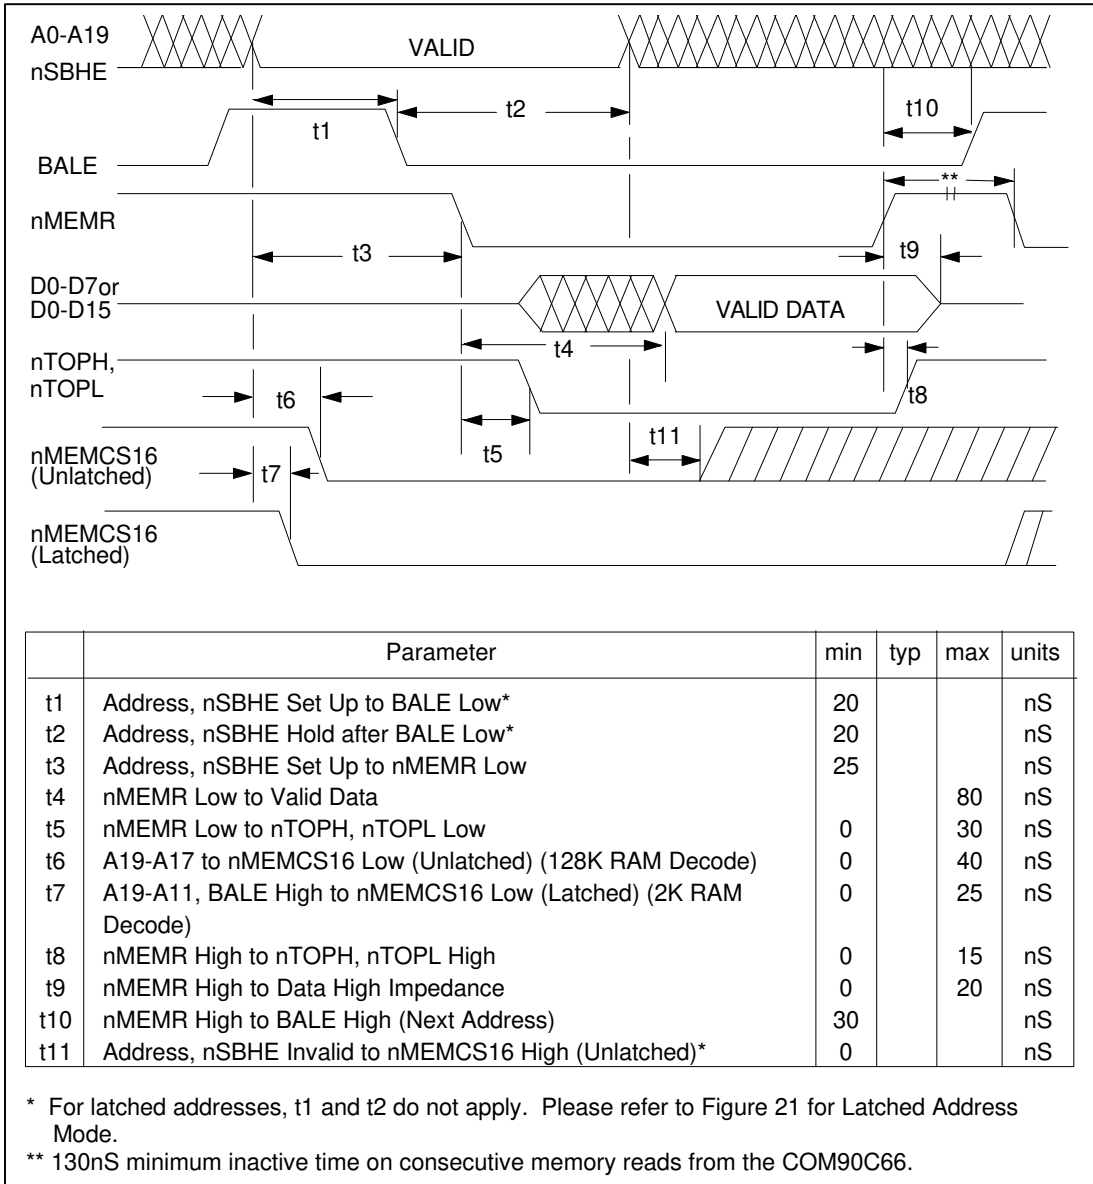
A0-A19
nSBHE
VALID
t1
t2
t10
BALE
**
nMEMR
t3
t9
D0-D7or
D0-D15
VALID DATA
t4
nTOPH,
nTOPL
t6
t8
t5
t11
nMEMCS16
(Unlatched)
t7
nMEMCS16
(Latched)

| | Parameter | min | typ | max | units |
|---|---|---|---|---|---|
| t1 | Address, nSBHE Set Up to BALE Low* | 20 | | | nS |
| t2 | Address, nSBHE Hold after BALE Low* | 20 | | | nS |
| t3 | Address, nSBHE Set Up to nMEMR Low | 25 | | | nS |
| t4 | nMEMR Low to Valid Data | | | 80 | nS |
| t5 | nMEMR Low to nTOPH, nTOPL Low | 0 | | 30 | nS |
| t6 | A19-A17 to nMEMCS16 Low (Unlatched) (128K RAM Decode) | 0 | | 40 | nS |
| t7 | A19-A11, BALE High to nMEMCS16 Low (Latched) (2K RAM Decode) | 0 | | 25 | nS |
| t8 | nMEMR High to nTOPH, nTOPL High | 0 | | 15 | nS |
| t9 | nMEMR High to Data High Impedance | 0 | | 20 | nS |
| t10 | nMEMR High to BALE High (Next Address) | 30 | | | nS |
| t11 | Address, nSBHE Invalid to nMEMCS16 High (Unlatched)* | 0 | | | nS |

* For latched addresses, t1 and t2 do not apply. Please refer to Figure 21 for Latched Address Mode.
** 130nS minimum inactive time on consecutive memory reads from the COM90C66.